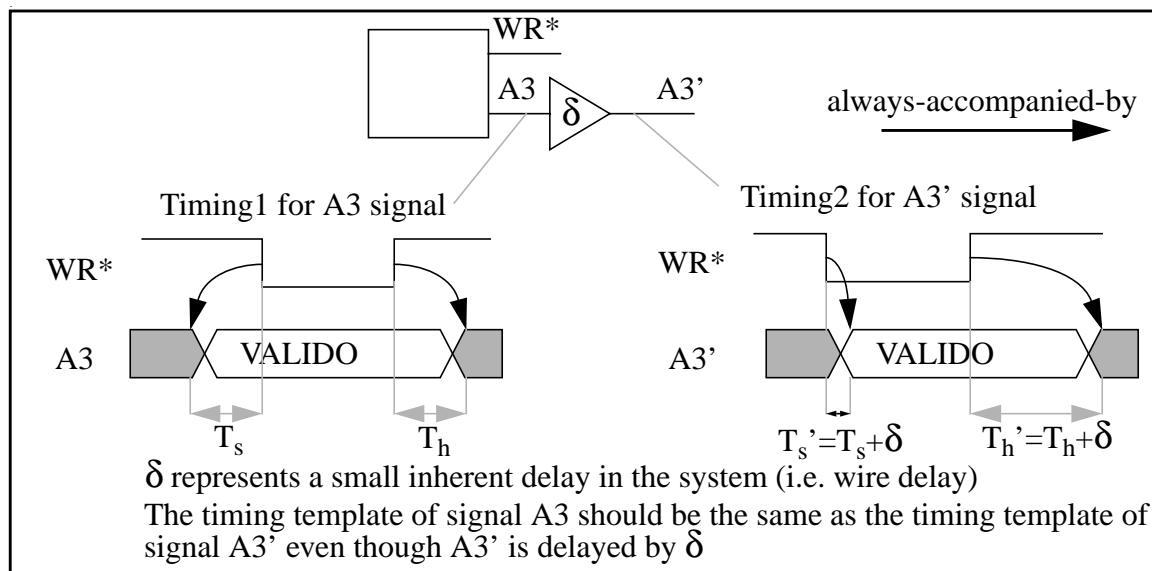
WR*

A3

$\delta$

A3'

always-accompanied-by

Timing1 for A3 signal

Timing2 for A3' signal

WR*

A3

VALIDO

$T_s$

$T_h$

WR*

A3'

VALIDO

$T_s'=T_s+\delta$

$T_h'=T_h+\delta$

$\delta$ represents a small inherent delay in the system (i.e. wire delay)

The timing template of signal A3 should be the same as the timing template of signal A3' even though A3' is delayed by $\delta$